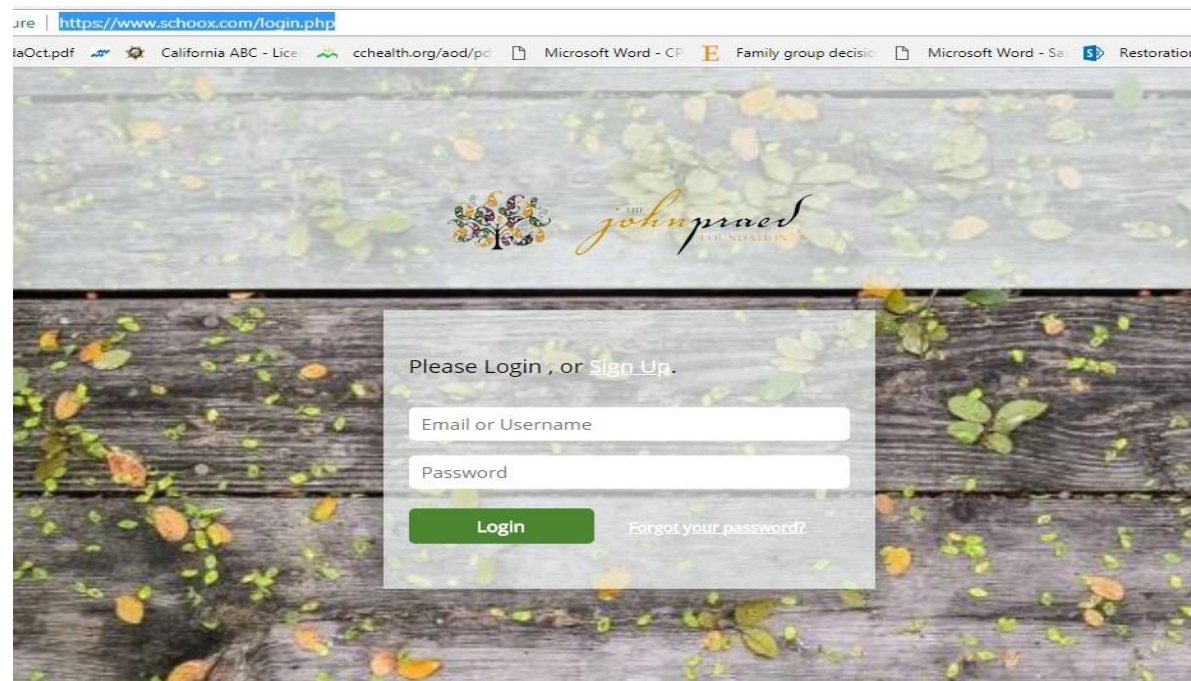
ure | https://www.schoox.com/login.php

laOct.pdf California ABC - Lice cchealth.org/aod/pd Microsoft Word - CP Family group decisic Microsoft Word - Sa Restoratio

THE johnpraed FOUNDATION

Please Login , or Sign Up.

Email or Username

Password

Login

Forgot your password?